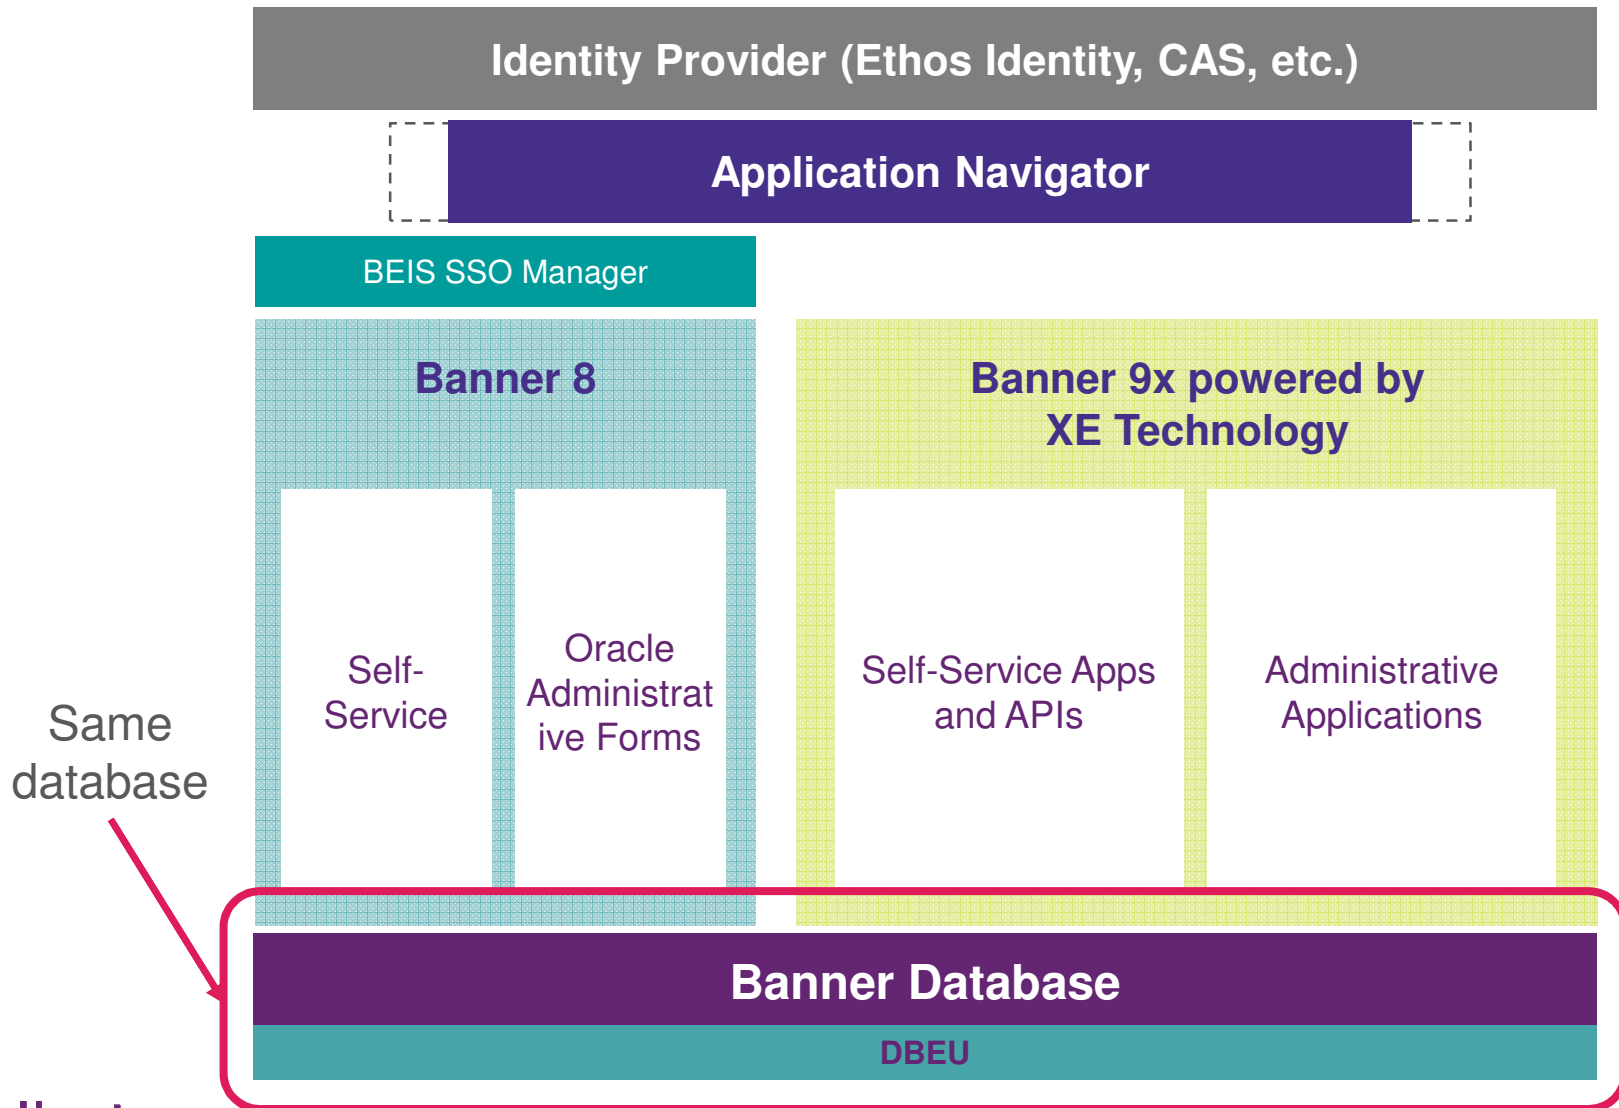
Identity Provider (Ethos Identity, CAS, etc.)

Application Navigator

BEIS SSO Manager

Banner 8

Self-Service

Oracle Administrative Forms

Banner 9x powered by XE Technology

Self-Service Apps and APIs

Administrative Applications

Same database

Banner Database

DBEU